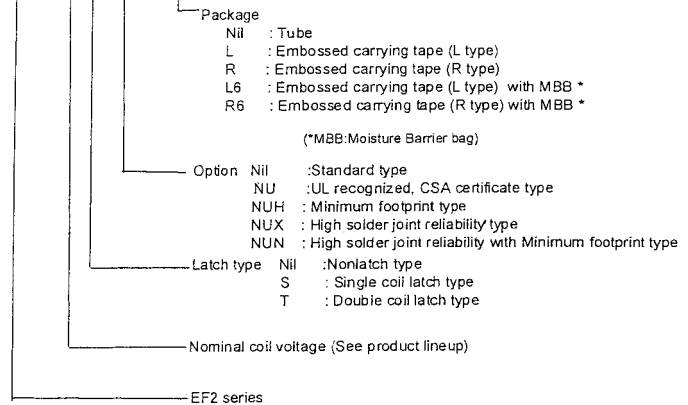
Package
Nil : Tube
L : Embossed carrying tape (L type)
R : Embossed carrying tape (R type)
L6 : Embossed carrying tape (L type) with MBB *
R6 : Embossed carrying tape (R type) with MBB *

(*MBB:Moisture Barrier bag)

Option Nil :Standard type
NU :UL recognized, CSA certificate type
NUH : Minimum footprint type
NUX : High solder joint reliability type
NUN : High solder joint reliability with Minimum footprint type

Latch type Nil :Nonlatch type
S : Single coil latch type
T : Double coil latch type

Nominal coil voltage (See product lineup)

EF2 series